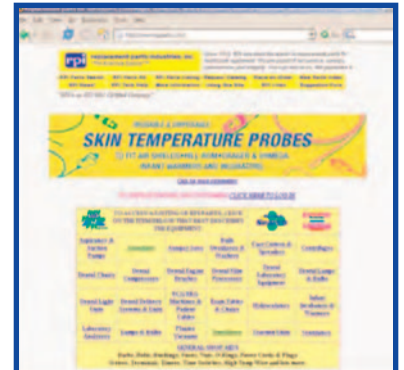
rpi replacement parts industries, inc.

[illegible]

SKIN TEMPERATURE PROBES

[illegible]

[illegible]

CLICK HERE TO LOG IN

| | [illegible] | | |
|---|---|---|---|
| Equipment & Suction Pumps | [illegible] | Surgical Lights | Bath Sterilizers & Washers |
| Cast Cutters & Spreaders | Centrifuges | Dental Chairs | Dental Compressors |
| Dental Handpiece Brushes | Dental Film Processors | Dental Laboratory Equipment | Dental Lamps & Bulbs |
| Dental Light Units | Dental Delivery Systems & Units | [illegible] Machines & Patient Tables | Exam Tables & Chairs |
| Hydrocolators | Infant Incubators & Warmers | Laboratory Analyzers | Lamps & Bulbs |
| Physio Vacuums | Sterilizers | Ultrasonic Units | Ventilators |

GENERAL SHOP ART

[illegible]